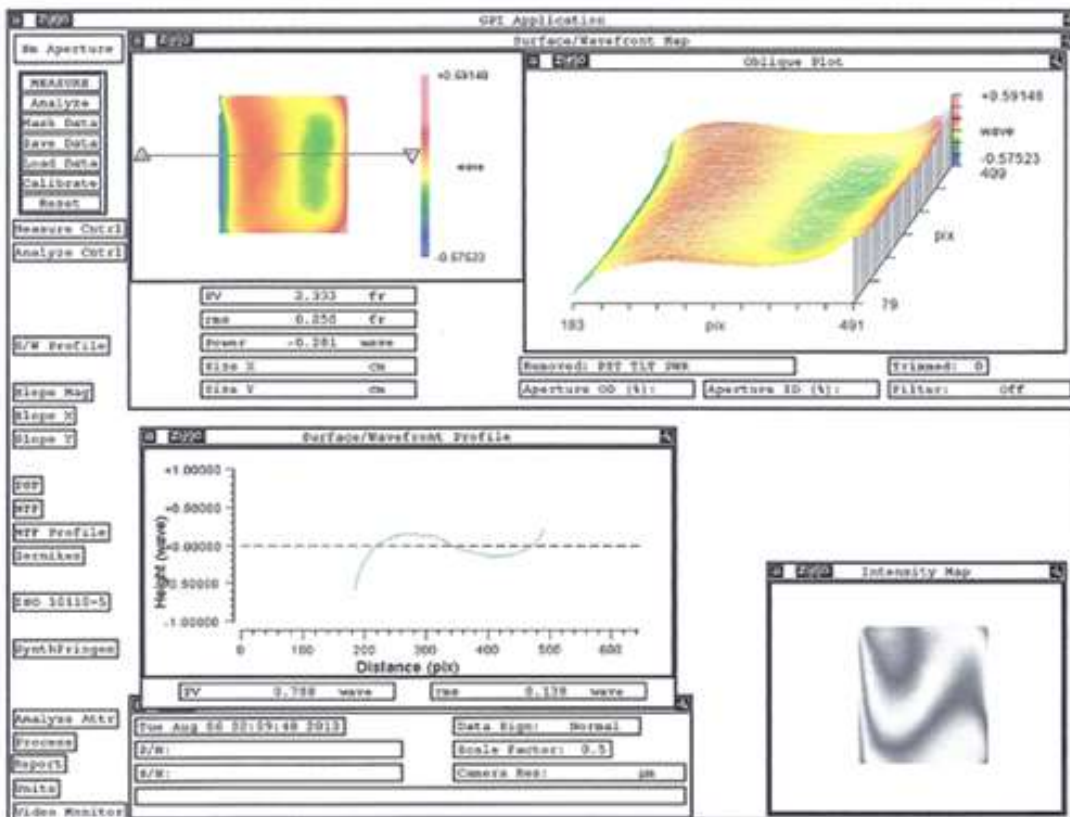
GPI Application

Surface/Wavefront Map

+0.59148

wave

-0.57523

Oblique Plot

+0.59148
wave
-0.57523
499

pix

79

183

pix

491

No Aperture

MEASURE
Analyze
Mask Data
Save Data
Load Data
Calibrate
Reset

Measure Cntrl
Analyze Cntrl

| PV | 3.333 | fr |
|---|---|---|
| rms | 0.250 | fr |
| Power | -0.281 | wave |
| Size X | | cm |
| Size Y | | cm |

S/W Profile

Removed: PST TLT PWR

Trimmed: 0

Aperture OD (%):

Aperture ID (%):

Filter: Off

Slope Mag
Slope X
Slope Y

Surface/Wavefront Profile

+1.00000
0.50000
0.00000
-0.50000
-1.00000

Height (wave)

0 100 200 300 400 500 600

Distance (pix)

PSF
MTF
MTF Profile
Zernikes

ISO 10110-5

SynthFringes

| PV | 0.788 | wave |
|---|---|---|
| rms | 0.139 | wave |

Intensity Map

Analyze Attr
Process
Report
Units
Video Monitor

Tue Aug 06 22:09:48 2013

S/N:

S/N:

Data Sign: Normal

Scale Factor: 0.5

Camera Res: µm